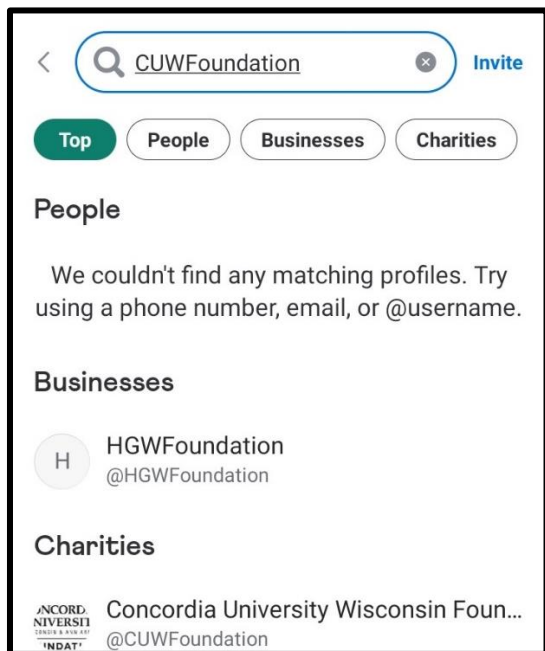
<

CUWFoundation

Invite

Top

People

Businesses

Charities

People

We couldn't find any matching profiles. Try using a phone number, email, or @username.

Businesses

H

HGWFoundation
@HGWFoundation

Charities

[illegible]NCORD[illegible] NIVERSI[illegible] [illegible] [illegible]NDAT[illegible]

Concordia University Wisconsin Foun...
@CUWFoundation